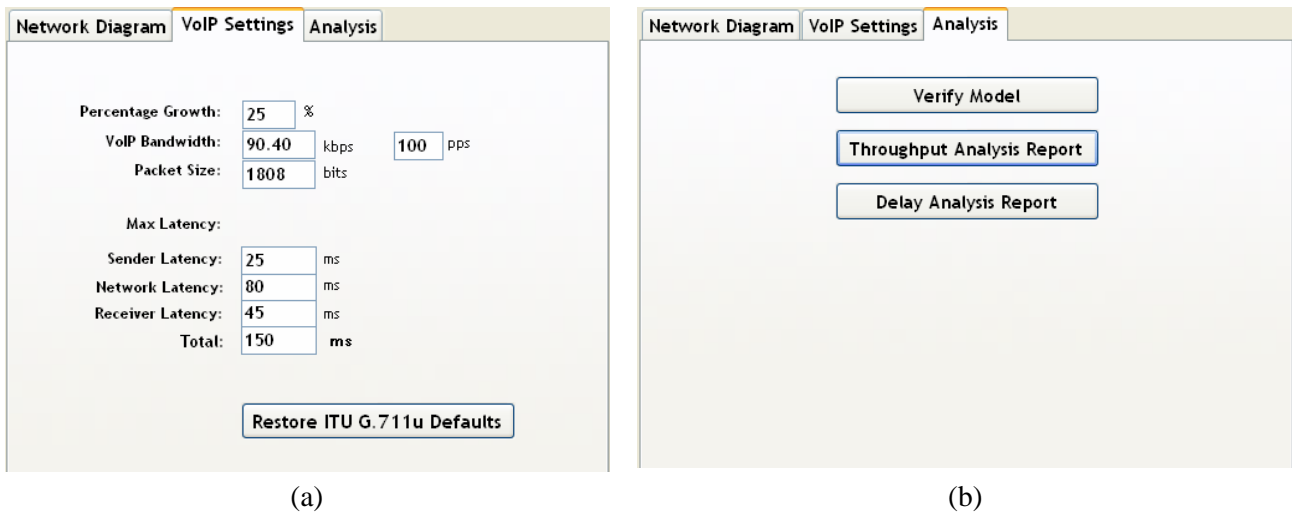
Network Diagram | VoIP Settings | Analysis

Percentage Growth: 25 %
VoIP Bandwidth: 90.40 kbps 100 pps
Packet Size: 1808 bits

Max Latency:

Sender Latency: 25 ms
Network Latency: 80 ms
Receiver Latency: 45 ms
Total: 150 ms

Restore ITU G.711u Defaults

(a)

Network Diagram | VoIP Settings | Analysis

Verify Model

Throughput Analysis Report

Delay Analysis Report

(b)